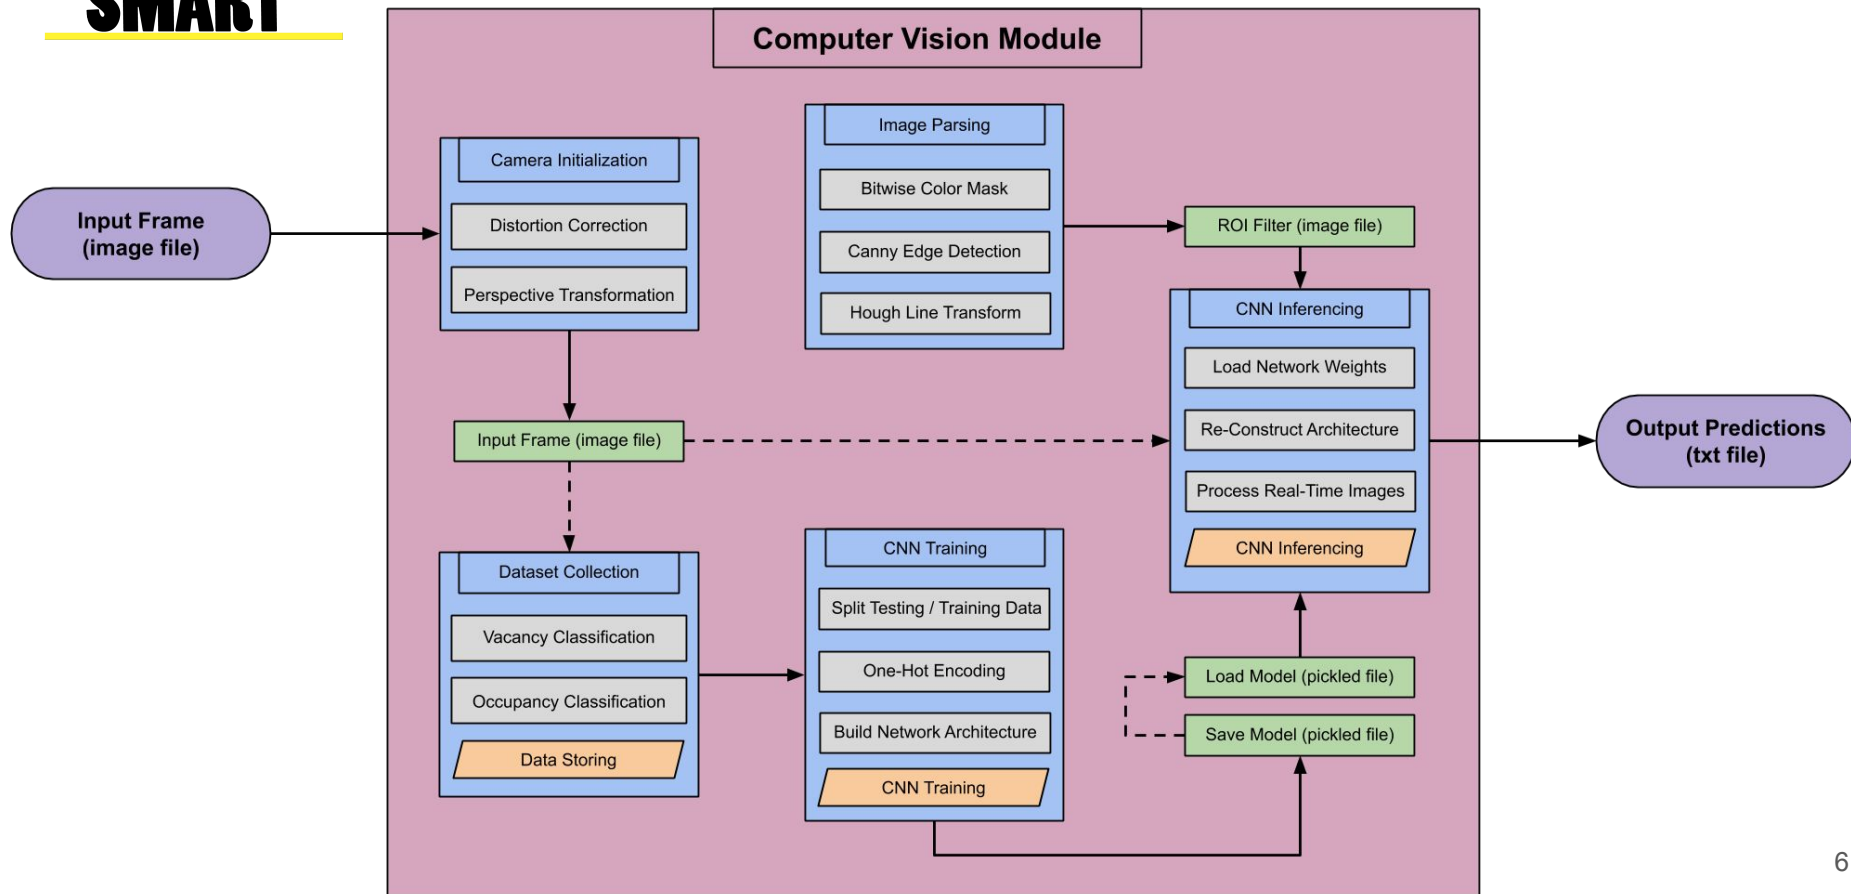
SMART

Computer Vision Module

Input Frame (image file)

Camera Initialization

Distortion Correction

Perspective Transformation

Image Parsing

Bitwise Color Mask

Canny Edge Detection

Hough Line Transform

ROI Filter (image file)

CNN Inferencing

Load Network Weights

Re-Construct Architecture

Process Real-Time Images

CNN Inferencing

Output Predictions (txt file)

Input Frame (image file)

Dataset Collection

Vacancy Classification

Occupancy Classification

Data Storing

CNN Training

Split Testing / Training Data

One-Hot Encoding

Build Network Architecture

CNN Training

Load Model (pickled file)

Save Model (pickled file)

6